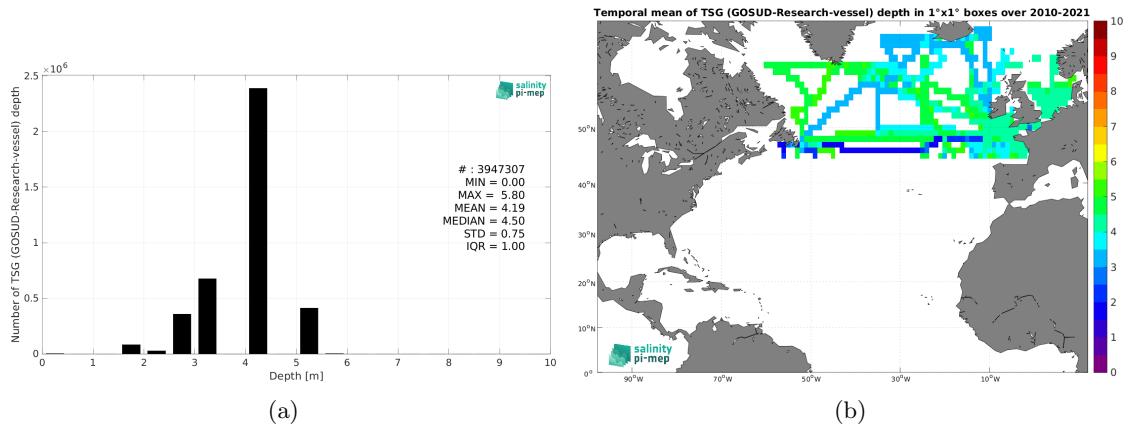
$\times 10^6$
2.5
2
1.5
1
0.5
0
Number of TSG (GOSUD-Research-vessel) depth

salinity pi-mep

# : 3947307
MIN = 0.00
MAX = 5.80
MEAN = 4.19
MEDIAN = 4.50
STD = 0.75
IQR = 1.00

0 1 2 3 4 5 6 7 8 9 10
Depth [m]

(a)

Temporal mean of TSG (GOSUD-Research-vessel) depth in 1°x1° boxes over 2010-2021

50°N
40°N
30°N
20°N
10°N
0°
90°W 70°W 50°W 30°W 10°W

salinity pi-mep

10
9
8
7
6
5
4
3
2
1
0

(b)